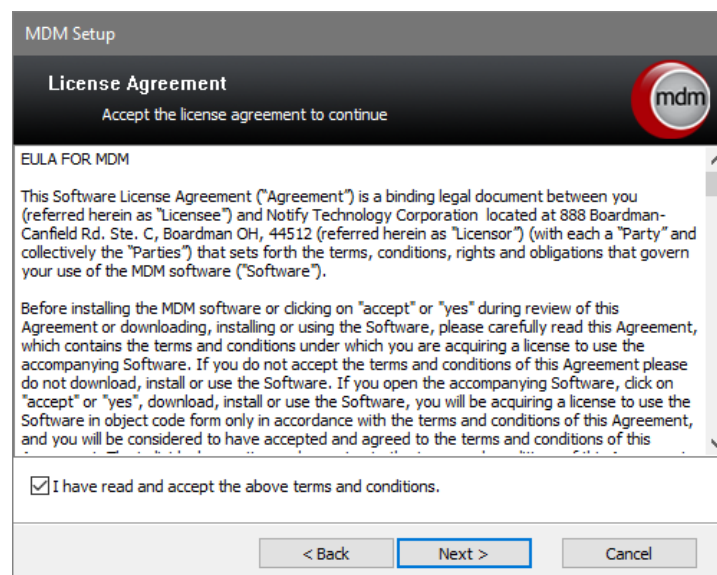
MDM Setup

License Agreement

Accept the license agreement to continue

mdm

EULA FOR MDM

This Software License Agreement ("Agreement") is a binding legal document between you (referred herein as "Licensee") and Notify Technology Corporation located at 888 Boardman-Canfield Rd. Ste. C, Boardman OH, 44512 (referred herein as "Licensor") (with each a "Party" and collectively the "Parties") that sets forth the terms, conditions, rights and obligations that govern your use of the MDM software ("Software").

Before installing the MDM software or clicking on "accept" or "yes" during review of this Agreement or downloading, installing or using the Software, please carefully read this Agreement, which contains the terms and conditions under which you are acquiring a license to use the accompanying Software. If you do not accept the terms and conditions of this Agreement please do not download, install or use the Software. If you open the accompanying Software, click on "accept" or "yes", download, install or use the Software, you will be acquiring a license to use the Software in object code form only in accordance with the terms and conditions of this Agreement, and you will be considered to have accepted and agreed to the terms and conditions of this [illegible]

I have read and accept the above terms and conditions.

< Back

Next >

Cancel